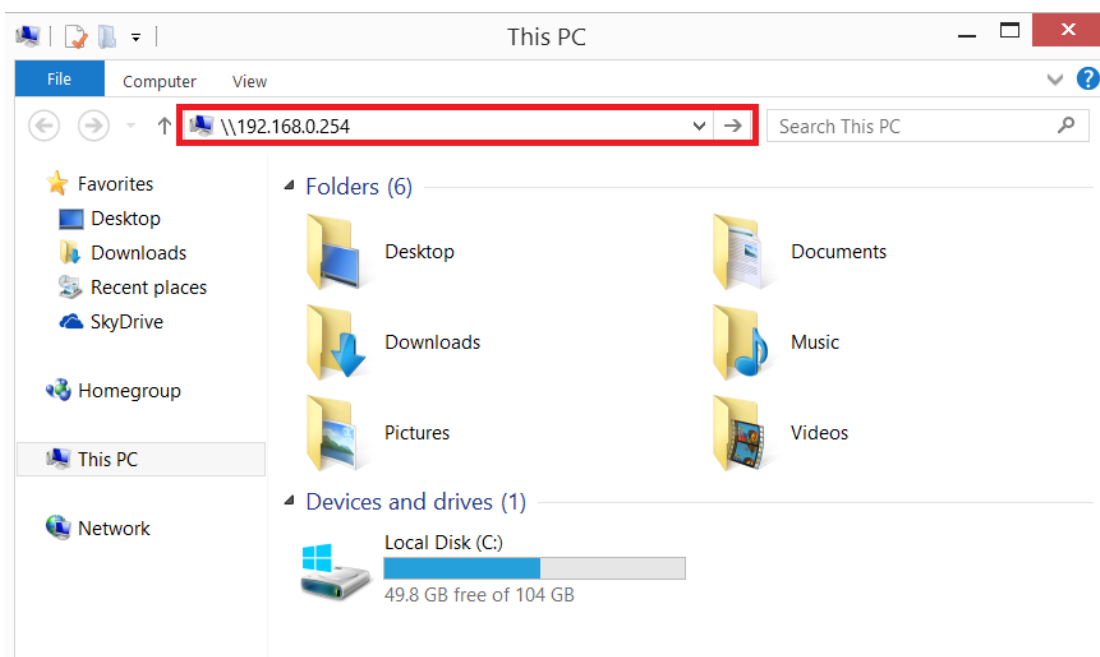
This PC

File Computer View

\\192.168.0.254

Search This PC

Favorites
Desktop
Downloads
Recent places
SkyDrive

Homegroup

This PC

Network

Folders (6)

Desktop

Documents

Downloads

Music

Pictures

Videos

Devices and drives (1)

Local Disk (C:)
49.8 GB free of 104 GB